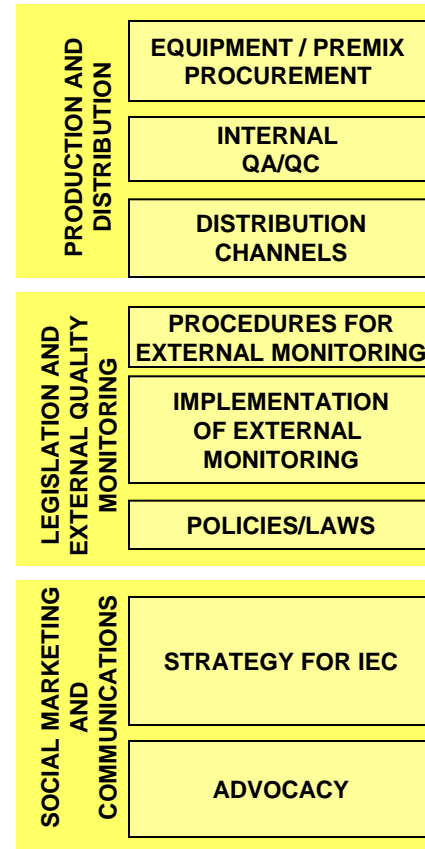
PRODUCTION AND DISTRIBUTION

EQUIPMENT / PREMIX PROCUREMENT

INTERNAL QA/QC

DISTRIBUTION CHANNELS

LEGISLATION AND EXTERNAL QUALITY MONITORING

PROCEDURES FOR EXTERNAL MONITORING

IMPLEMENTATION OF EXTERNAL MONITORING

POLICIES/LAWS

SOCIAL MARKETING AND COMMUNICATIONS

STRATEGY FOR IEC

ADVOCACY